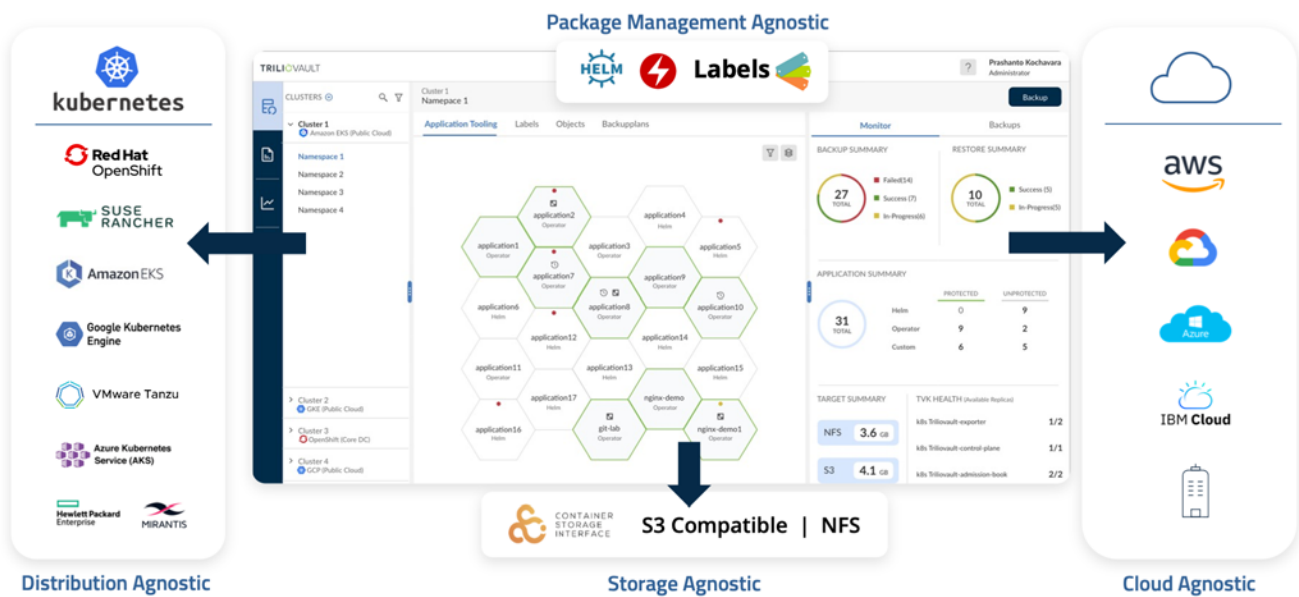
Package Management Agnostic

HELM Labels

kubernetes

Red Hat OpenShift

SUSE RANCHER

Amazon EKS

Google Kubernetes Engine

VMware Tanzu

Azure Kubernetes Service (AKS)

Hewlett Packard Enterprise

MIRANTIS

Distribution Agnostic

TRILIOVAULT

Prashanto Kochavara
Administrator

CLUSTERS

Cluster 1
Amazon EKS (Public Cloud)

Namespace 1
Namespace 2
Namespace 3
Namespace 4

Cluster 2
GKE (Public Cloud)

Cluster 3
OpenShift (Core DC)

Cluster 4
GCP (Public Cloud)

Cluster 1
Namespace 1

Application Tooling | Labels | Objects | Backupplans

application2 Operator
application4 Helm
application1 Operator
application3 Helm
application5 Helm
application7 Operator
application9 Operator
application6 Helm
application8 Operator
application10 Operator
application12 Helm
application14 Operator
application11 Operator
application13 Helm
application15 Helm
application17 Helm
nginx-demo Operator
application16 Helm
git-lab Operator
nginx-demo1 Operator

Backup

Monitor | Backups

BACKUP SUMMARY
27 TOTAL
Failed(14)
Success (7)
In-Progress(6)

RESTORE SUMMARY
10 TOTAL
Success (5)
In-Progress(5)

APPLICATION SUMMARY
31 TOTAL

| | PROTECTED | UNPROTECTED |
|---|---|---|
| Helm | 0 | 9 |
| Operator | 9 | 2 |
| Custom | 6 | 5 |

TARGET SUMMARY
NFS 3.6 GB
S3 4.1 GB

TVK HEALTH (Available Replicas)
k8s Triliovault-exporter 1/2
k8s Triliovault-control-plane 1/1
k8s Triliovault-admission-book 2/2

CONTAINER STORAGE INTERFACE

S3 Compatible | NFS

Storage Agnostic

aws

Azure

IBM Cloud

Cloud Agnostic